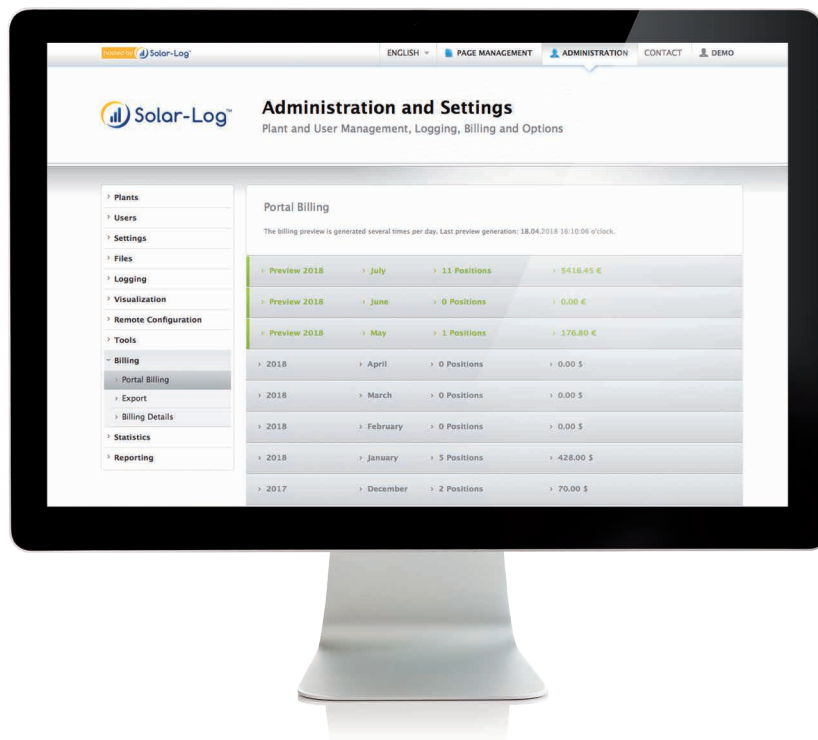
hosted by Solar-Log™ ENGLISH PAGE MANAGEMENT ADMINISTRATION CONTACT DEMO

Solar-Log™

Administration and Settings
Plant and User Management, Logging, Billing and Options

› Plants
› Users
› Settings
› Files
› Logging
› Visualization
› Remote Configuration
› Tools
˅ Billing
› Portal Billing
› Export
› Billing Details
› Statistics
› Reporting

Portal Billing

The billing preview is generated several times per day. Last preview generation: 18.04.2018 16:10:06 o'clock.

| | | | |
|---|---|---|---|
| › Preview 2018 | › July | › 11 Positions | › 5416.45 € |
| › Preview 2018 | › June | › 0 Positions | › 0.00 € |
| › Preview 2018 | › May | › 1 Positions | › 176.80 € |
| › 2018 | › April | › 0 Positions | › 0.00 $ |
| › 2018 | › March | › 0 Positions | › 0.00 $ |
| › 2018 | › February | › 0 Positions | › 0.00 $ |
| › 2018 | › January | › 5 Positions | › 428.00 $ |
| › 2017 | › December | › 2 Positions | › 70.00 $ |